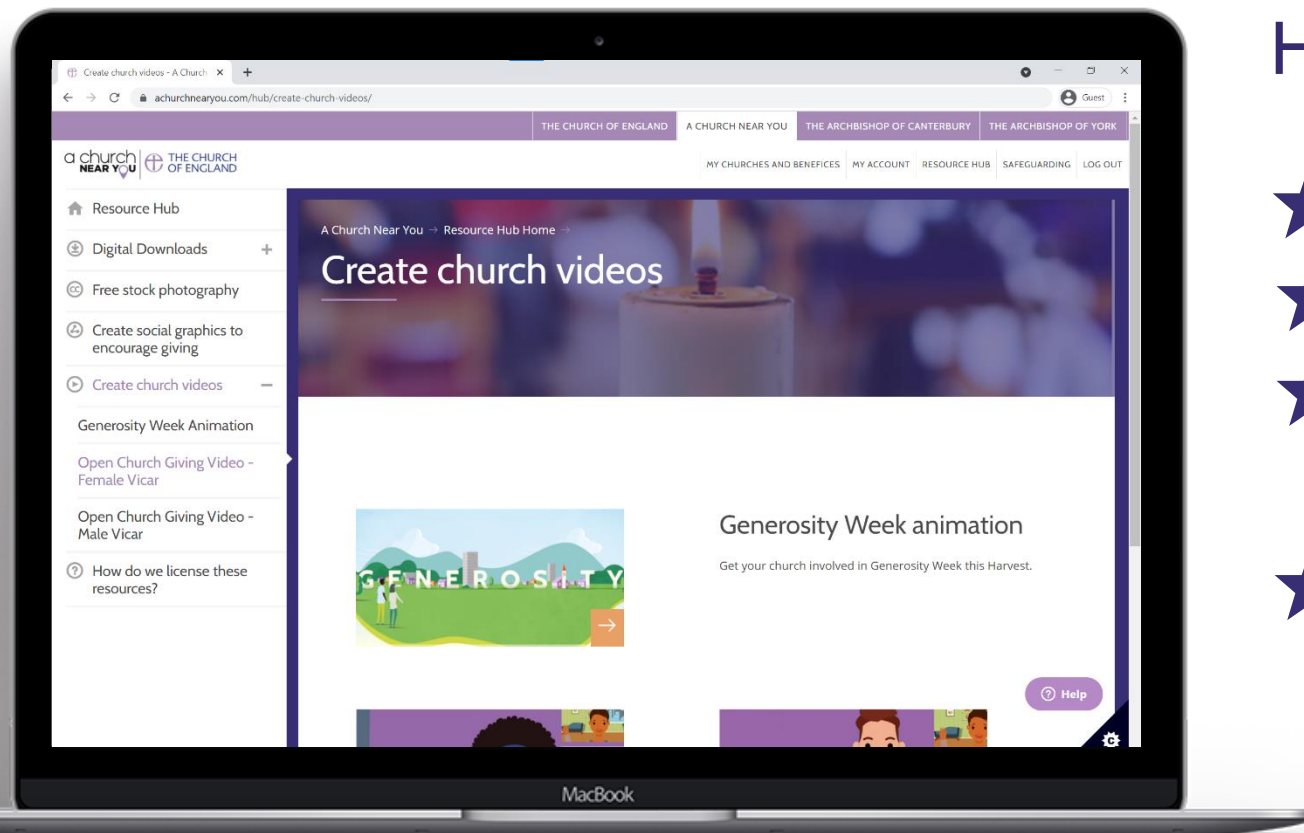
Create church videos - A Church ×

achurchnearyou.com/hub/create-church-videos/

Guest

THE CHURCH OF ENGLAND | A CHURCH NEAR YOU | THE ARCHBISHOP OF CANTERBURY | THE ARCHBISHOP OF YORK

a church NEAR YOU | THE CHURCH OF ENGLAND

MY CHURCHES AND BENEFICES | MY ACCOUNT | RESOURCE HUB | SAFEGUARDING | LOG OUT

Resource Hub

Digital Downloads +

Free stock photography

Create social graphics to encourage giving

Create church videos −

Generosity Week Animation

Open Church Giving Video - Female Vicar

Open Church Giving Video - Male Vicar

How do we license these resources?

A Church Near You → Resource Hub Home →

Create church videos

GENEROSITY

Generosity Week animation

Get your church involved in Generosity Week this Harvest.

Help

MacBook

H